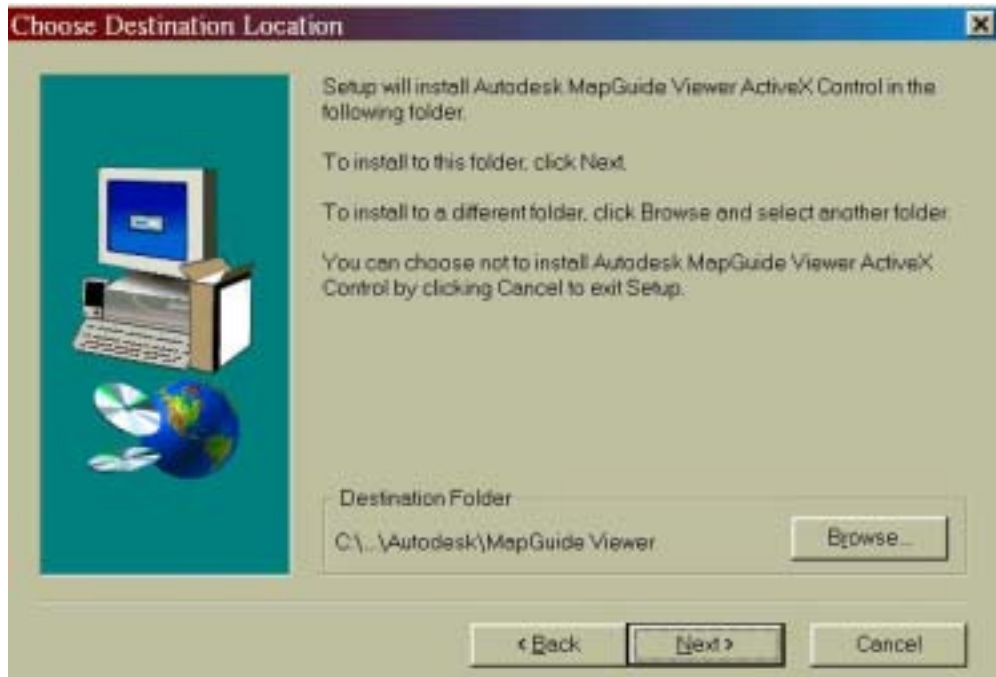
Choose Destination Location

Setup will install Autodesk MapGuide Viewer ActiveX Control in the following folder.

To install to this folder, click Next.

To install to a different folder, click Browse and select another folder.

You can choose not to install Autodesk MapGuide Viewer ActiveX Control by clicking Cancel to exit Setup.

Destination Folder

C:\...\Autodesk\MapGuide Viewer

Browse...

< Back

Next >

Cancel